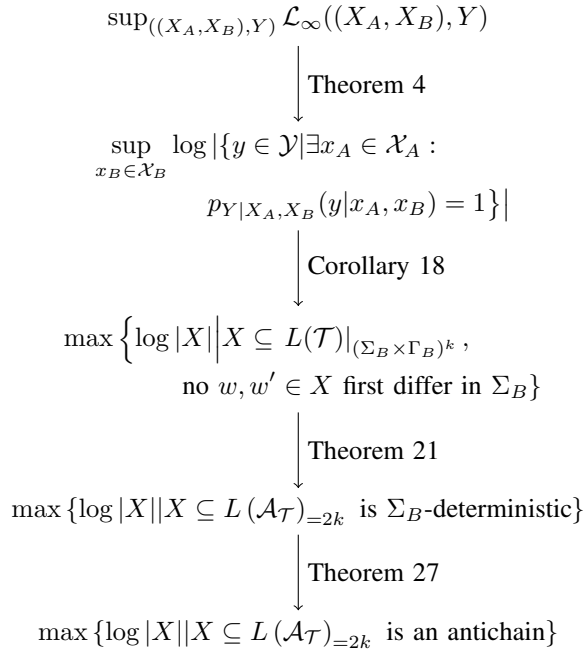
$\sup_{((X_A,X_B),Y)} \mathcal{L}_\infty((X_A,X_B),Y)$

Theorem 4

$\sup_{x_B\in\mathcal{X}_B} \log |\{y\in\mathcal{Y} | \exists x_A\in\mathcal{X}_A : p_{Y|X_A,X_B}(y|x_A,x_B)=1\}|$

Corollary 18

$\max\left\{\log|X| \middle| X\subseteq L(\mathcal{T})|_{(\Sigma_B\times\Gamma_B)^k},\right.$ no $w,w'\in X$ first differ in $\Sigma_B\}$

Theorem 21

$\max\{\log|X| | X\subseteq L(\mathcal{A}_\mathcal{T})_{=2k}$ is $\Sigma_B$-deterministic$\}$

Theorem 27

$\max\{\log|X| | X\subseteq L(\mathcal{A}_\mathcal{T})_{=2k}$ is an antichain$\}$